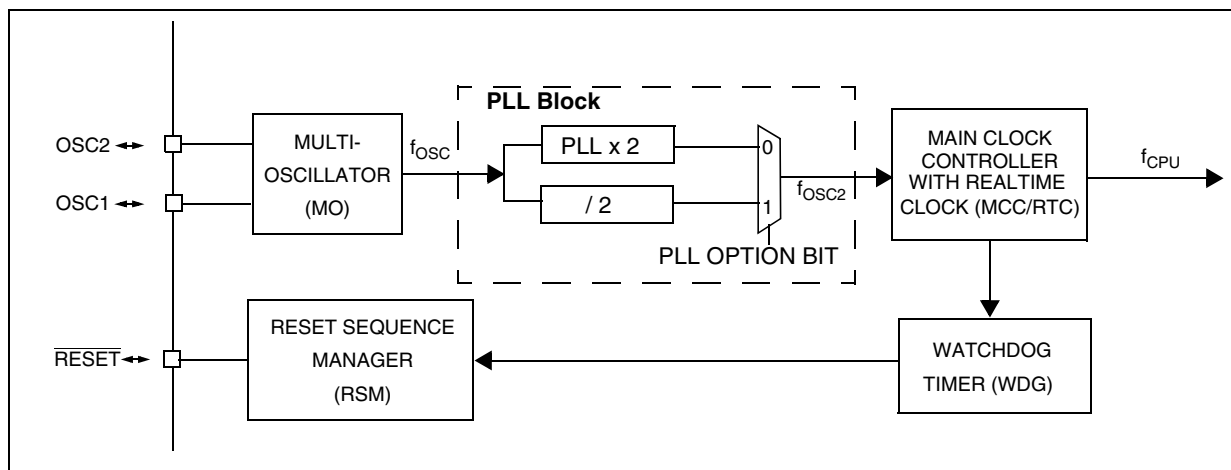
PLL Block

OSC2

OSC1

MULTI-OSCILLATOR (MO)

$f_{OSC}$

PLL x 2

/ 2

0

1

$f_{OSC2}$

PLL OPTION BIT

MAIN CLOCK CONTROLLER WITH REALTIME CLOCK (MCC/RTC)

$f_{CPU}$

$\overline{RESET}$

RESET SEQUENCE MANAGER (RSM)

WATCHDOG TIMER (WDG)